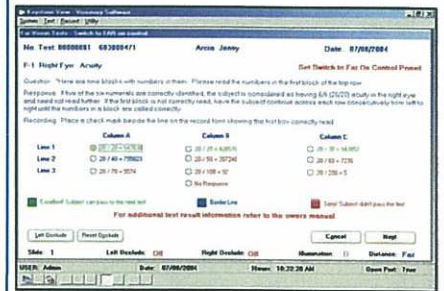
Keystone View - Visionary Software
System Test Record Utility
Far Vision Tests - Switch to FAR on control

No Test 88888881 68388471 Arcos Jenny Date: 07/08/2004

F-1 Right Eye Acuity Set Switch to Far On Control Panel

Question: "Here are three blocks with numbers in them. Please read the numbers in the first block of the top row."

Response: If five of the six numerals are correctly identified, the subject is considered as having 6/6 (20/20) acuity in the right eye and need not read further. If the first block is not correctly read, have the subject continue across each row consecutively from left to right until the numbers in a block are called correctly.

Recording: Place a check mark beside the line on the record form showing the first box correctly read.

| | Column A | Column B | Column C |
|---|---|---|---|
| Line 1 | 20 / 20 = 374283 | 20 / 25 = 636578 | 20 / 30 = 543952 |
| Line 2 | 20 / 40 = 735623 | 20 / 50 = 357246 | 20 / 60 = 7236 |
| Line 3 | 20 / 70 = 5574 | 20 / 100 = 52 | 20 / 200 = 5 |
| | | No Response | |

Excellent! Subject can pass to the next test. Border Line Send Subject didn't pass the test

For additional test result information refer to the owners manual.

Left Occlude Reset Occlude Cancel Next

Slide: 1 Left Occlude: Off Right Occlude: Off Illumination: 0 Distance: Far

USER: Admin Date: 07/08/2004 Hour: 10:32:28 AM Caps Port: True